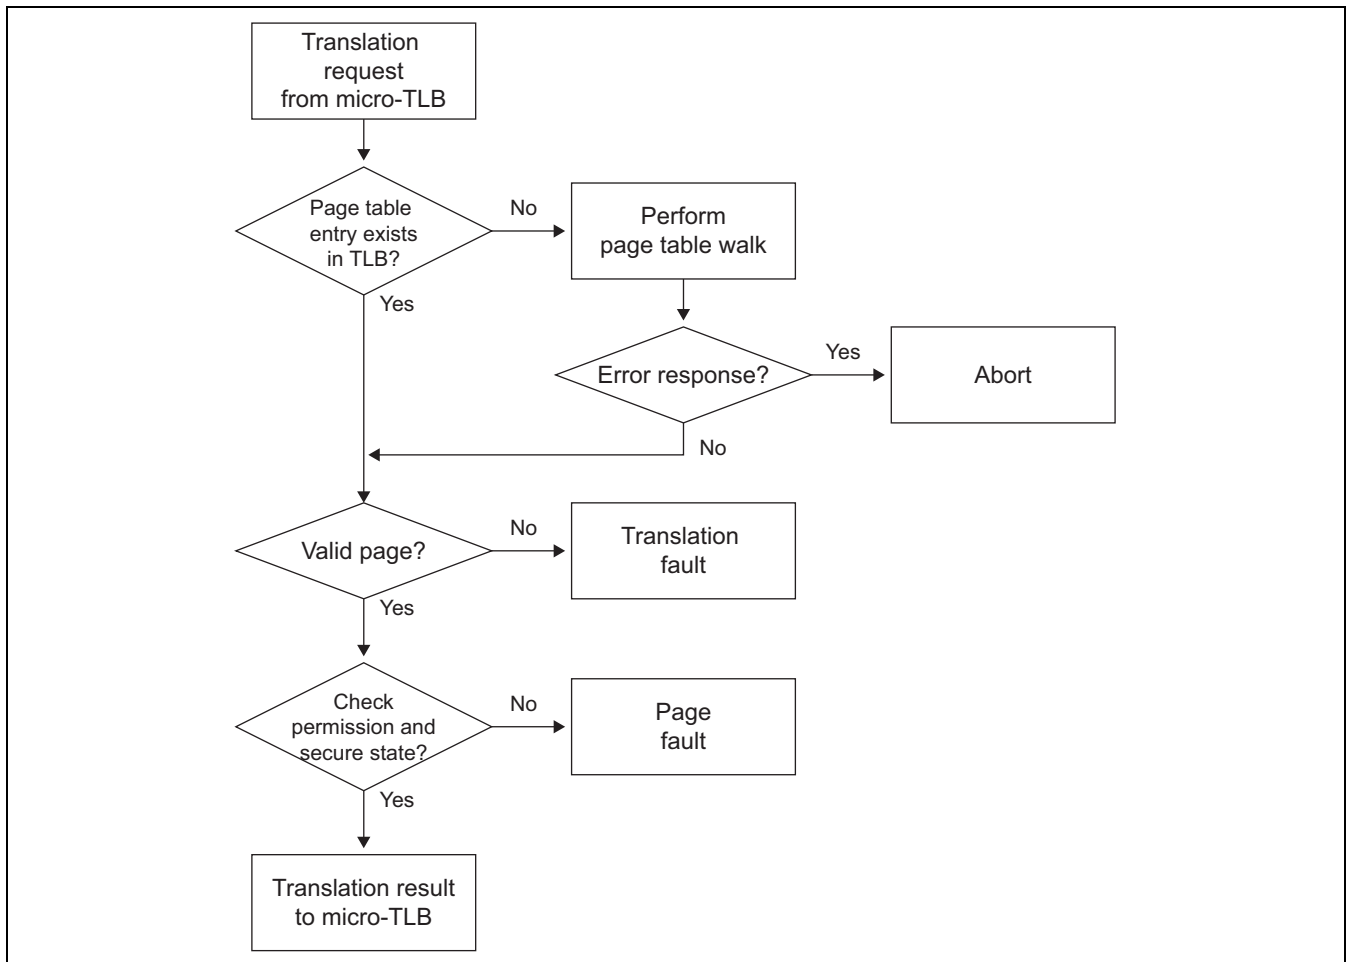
Translation request from micro-TLB

Page table entry exists in TLB?

No

Perform page table walk

Yes

Error response?

Yes

Abort

No

Valid page?

No

Translation fault

Yes

Check permission and secure state?

No

Page fault

Yes

Translation result to micro-TLB